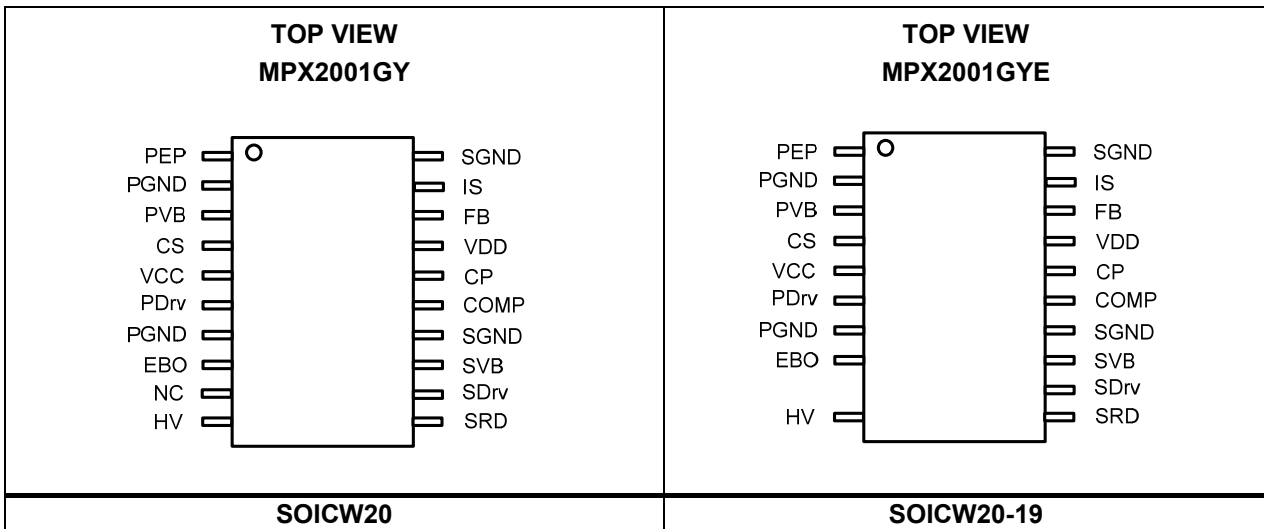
| TOP VIEW MPX2001GY | TOP VIEW MPX2001GYE |
|---|---|
| PEP, PGND, PVB, CS, VCC, PDrv, PGND, EBO, NC, HV / SGND, IS, FB, VDD, CP, COMP, SGND, SVB, SDrv, SRD | PEP, PGND, PVB, CS, VCC, PDrv, PGND, EBO, HV / SGND, IS, FB, VDD, CP, COMP, SGND, SVB, SDrv, SRD |
| SOICW20 | SOICW20-19 |